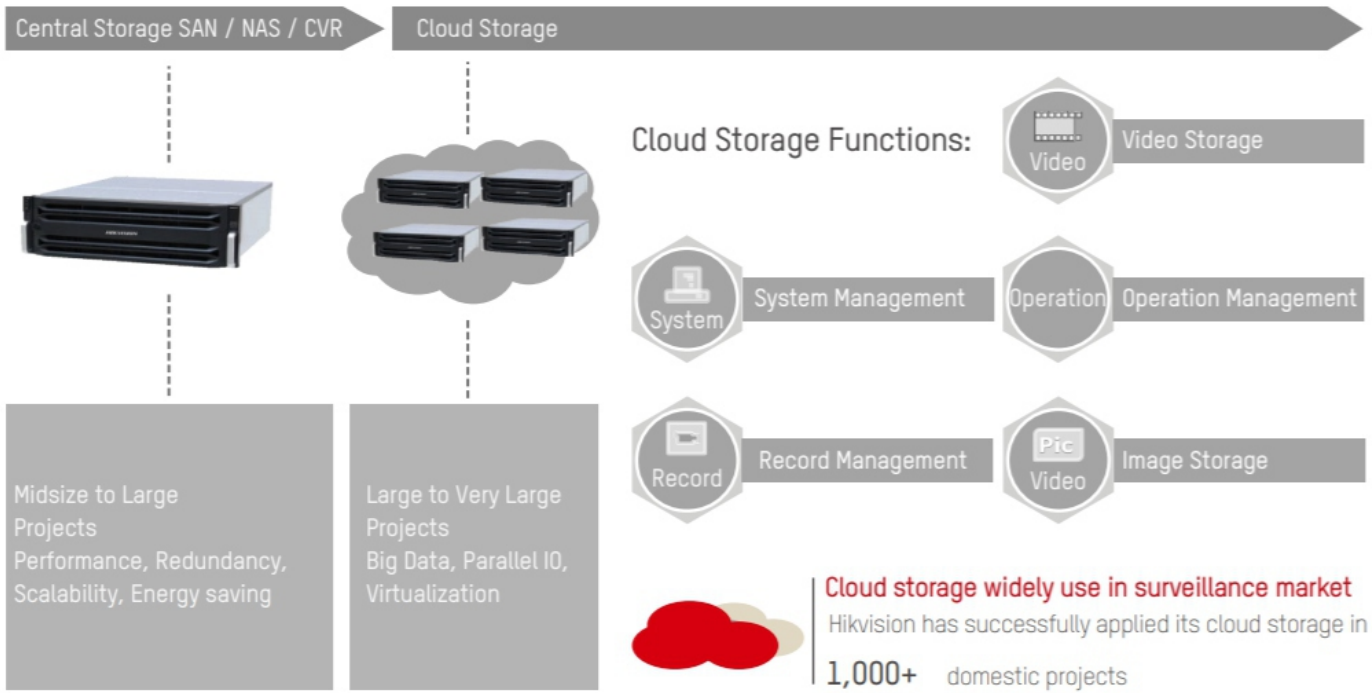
Central Storage SAN / NAS / CVR

Cloud Storage

Cloud Storage Functions:

Video

Video Storage

System

System Management

Operation

Operation Management

Record

Record Management

Pic
Video

Image Storage

Midsize to Large Projects
Performance, Redundancy, Scalability, Energy saving

Large to Very Large Projects
Big Data, Parallel IO, Virtualization

Cloud storage widely use in surveillance market
Hikvision has successfully applied its cloud storage in
1,000+ domestic projects